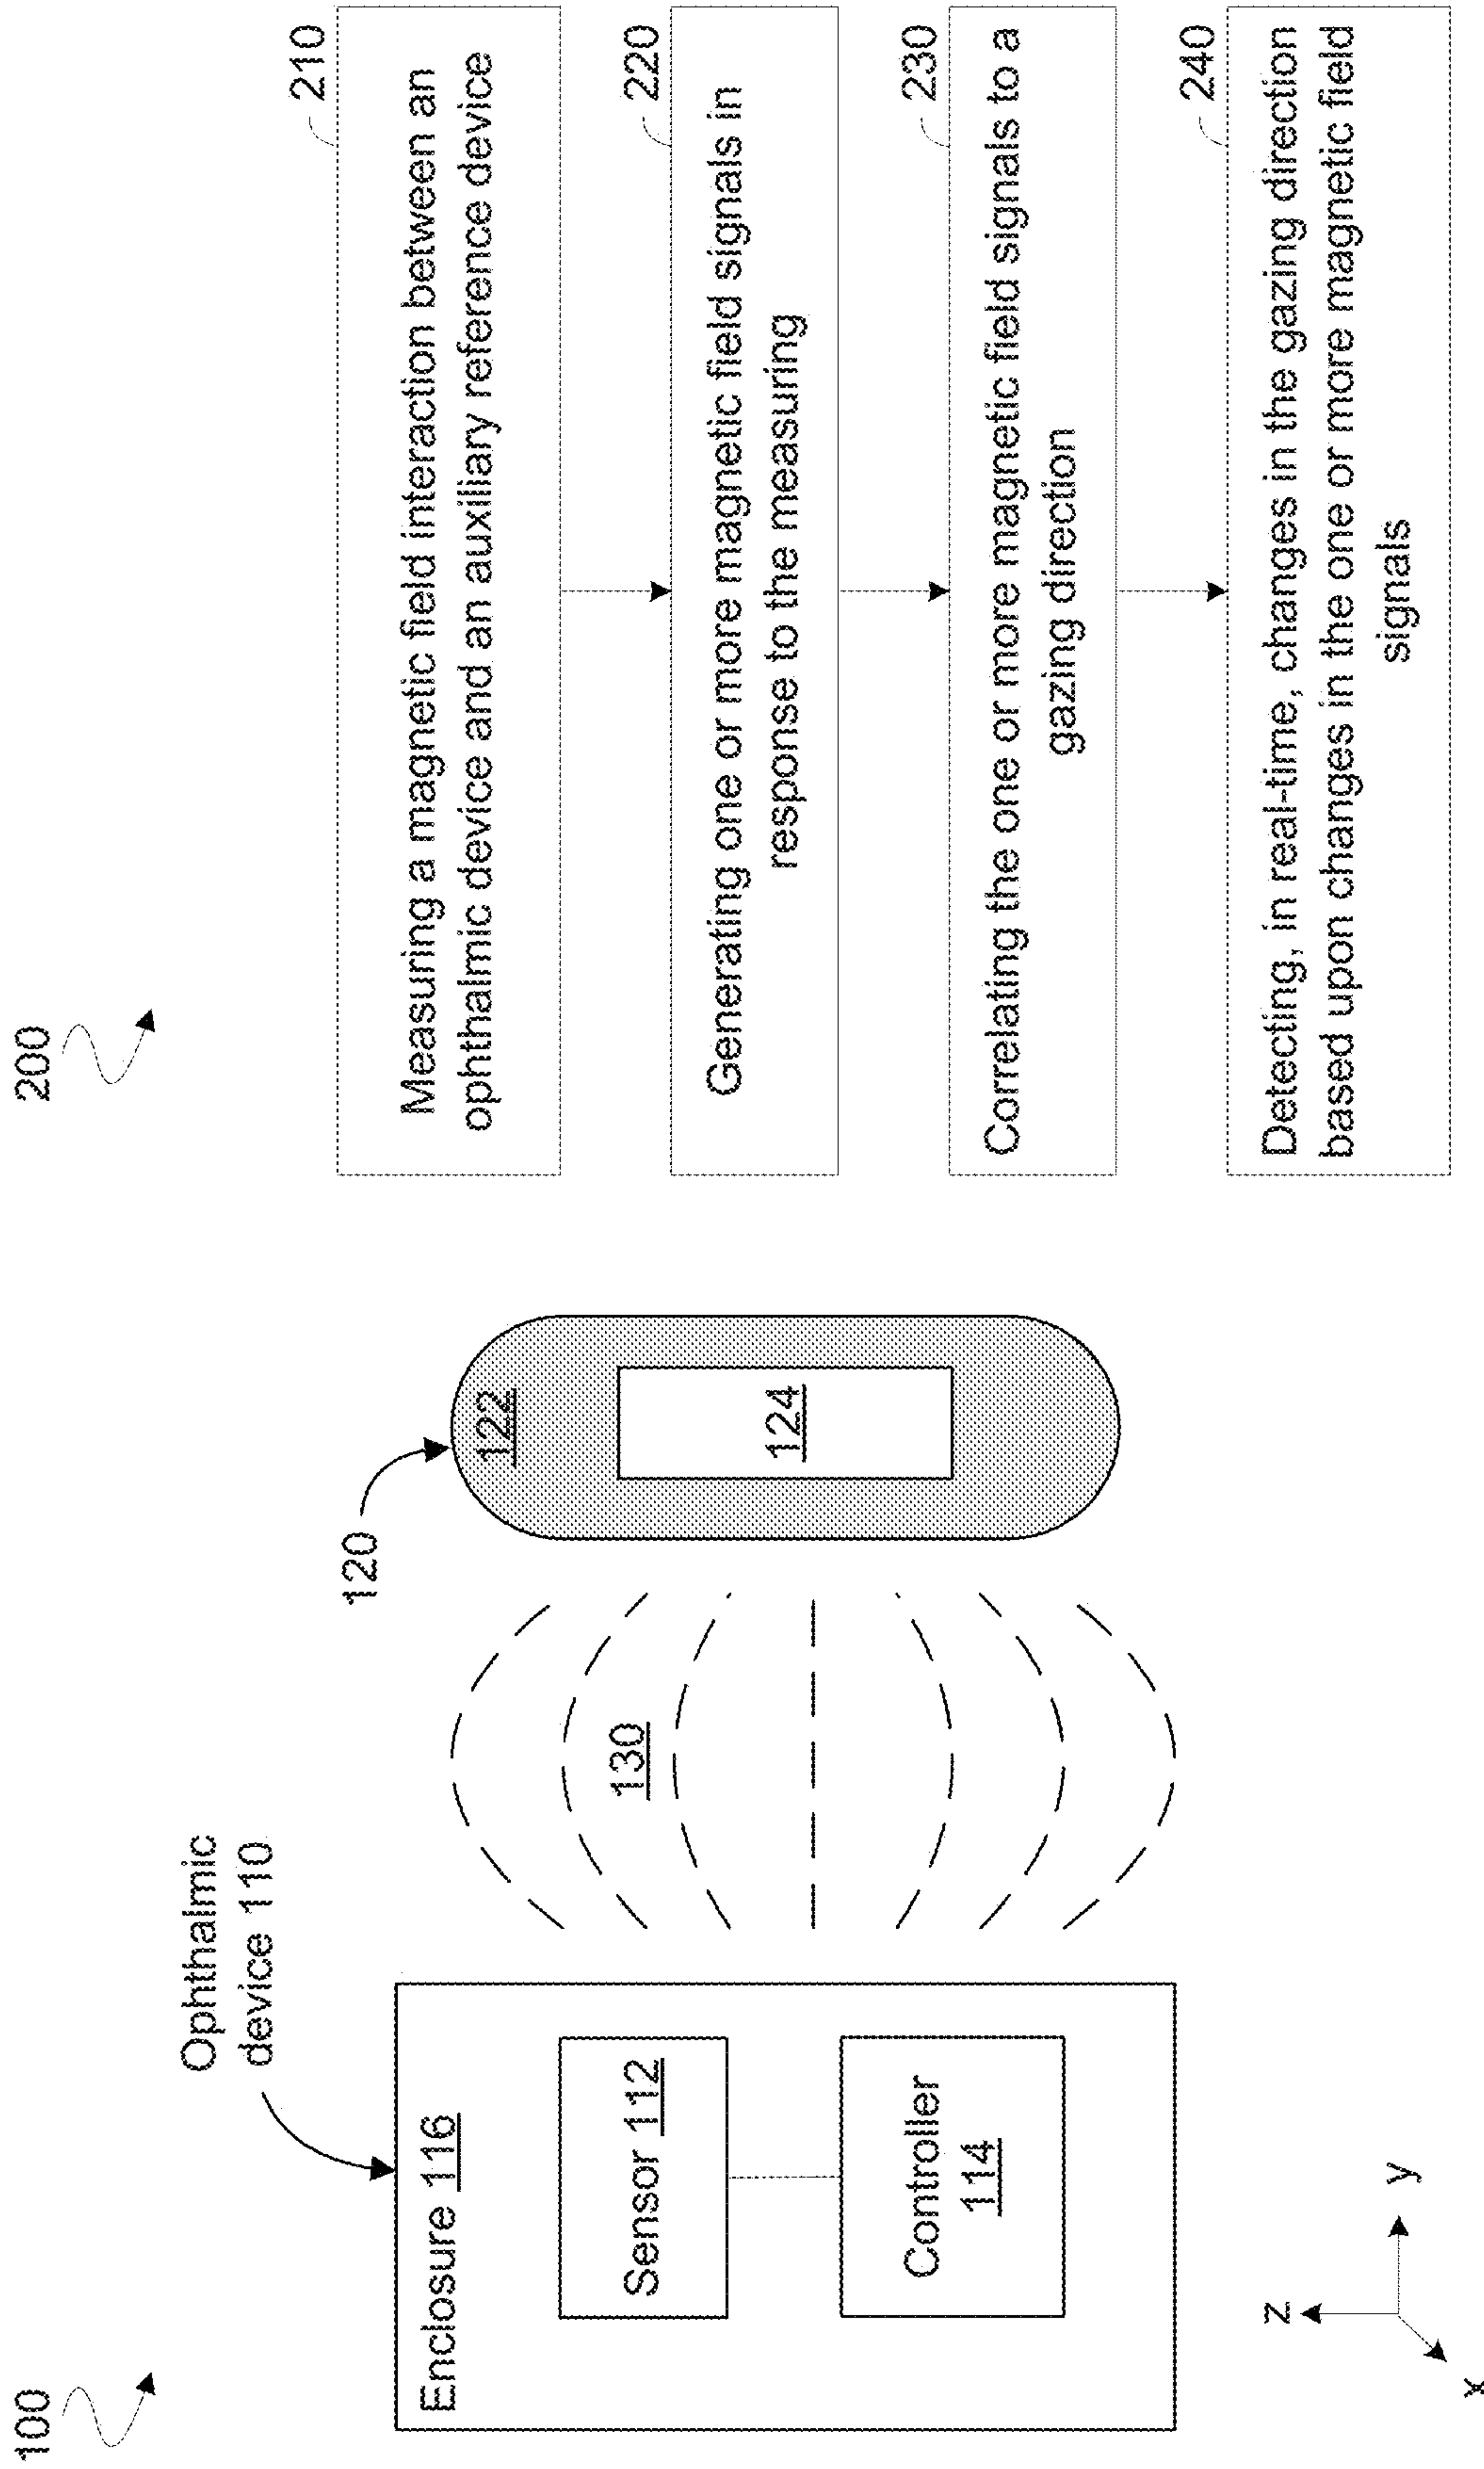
100

Ophthalmic device 110

Enclosure 116

Sensor 112

Controller 114

130

120

122

124

z
y
x

200

210
Measuring a magnetic field interaction between an ophthalmic device and an auxiliary reference device

220
Generating one or more magnetic field signals in response to the measuring

230
Correlating the one or more magnetic field signals to a gazing direction

240
Detecting, in real-time, changes in the gazing direction based upon changes in the one or more magnetic field signals